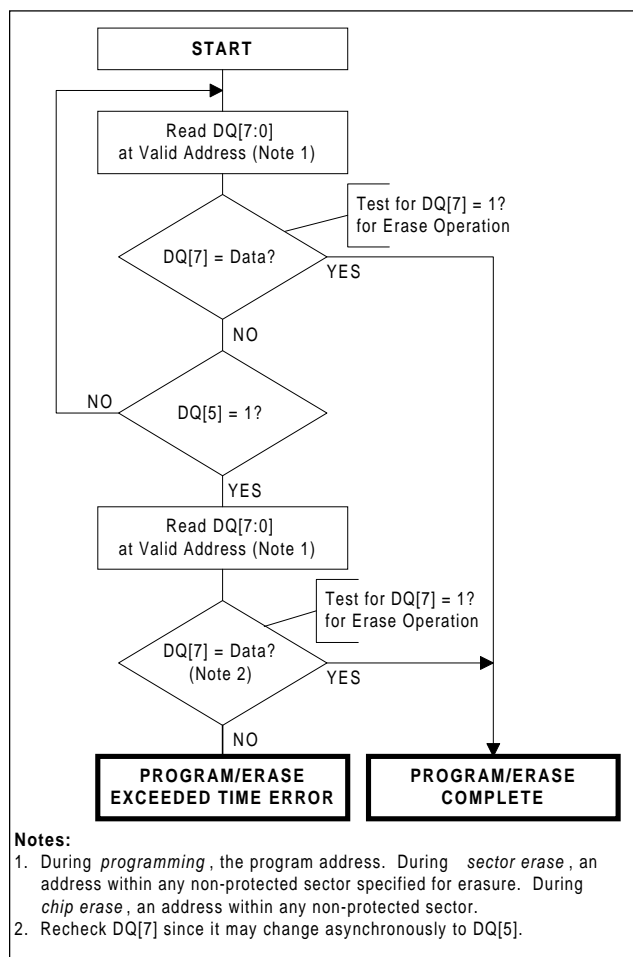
START

Read DQ[7:0]
at Valid Address (Note 1)

Test for DQ[7] = 1?
for Erase Operation

DQ[7] = Data?

YES

NO

NO

DQ[5] = 1?

YES

Read DQ[7:0]
at Valid Address (Note 1)

Test for DQ[7] = 1?
for Erase Operation

DQ[7] = Data?
(Note 2)

YES

NO

PROGRAM/ERASE
EXCEEDED TIME ERROR

PROGRAM/ERASE
COMPLETE

Notes:
1. During *programming*, the program address. During *sector erase*, an address within any non-protected sector specified for erasure. During *chip erase*, an address within any non-protected sector.
2. Recheck DQ[7] since it may change asynchronously to DQ[5].